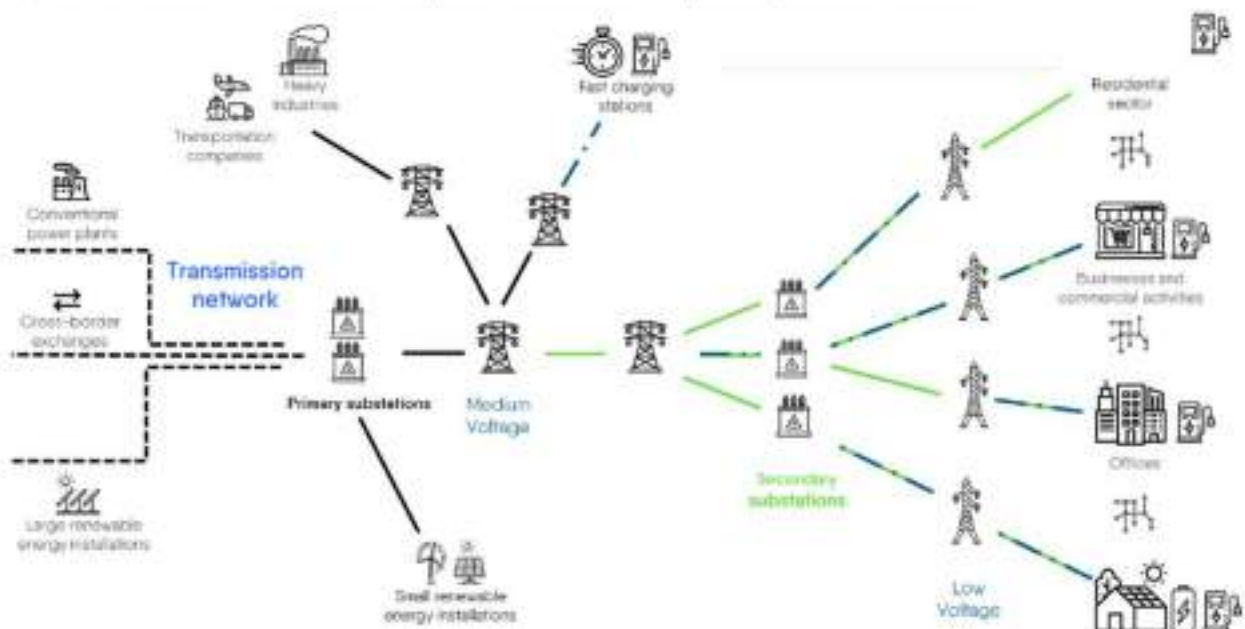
Heavy industries

Transportation companies

Fast charging stations

Residential sector

Conventional power plants

Transmission network

Cross-border exchanges

Businesses and commercial activities

Primary substations

Medium Voltage

Offices

Secondary substations

Large renewable energy installations

Small renewable energy installations

Low Voltage